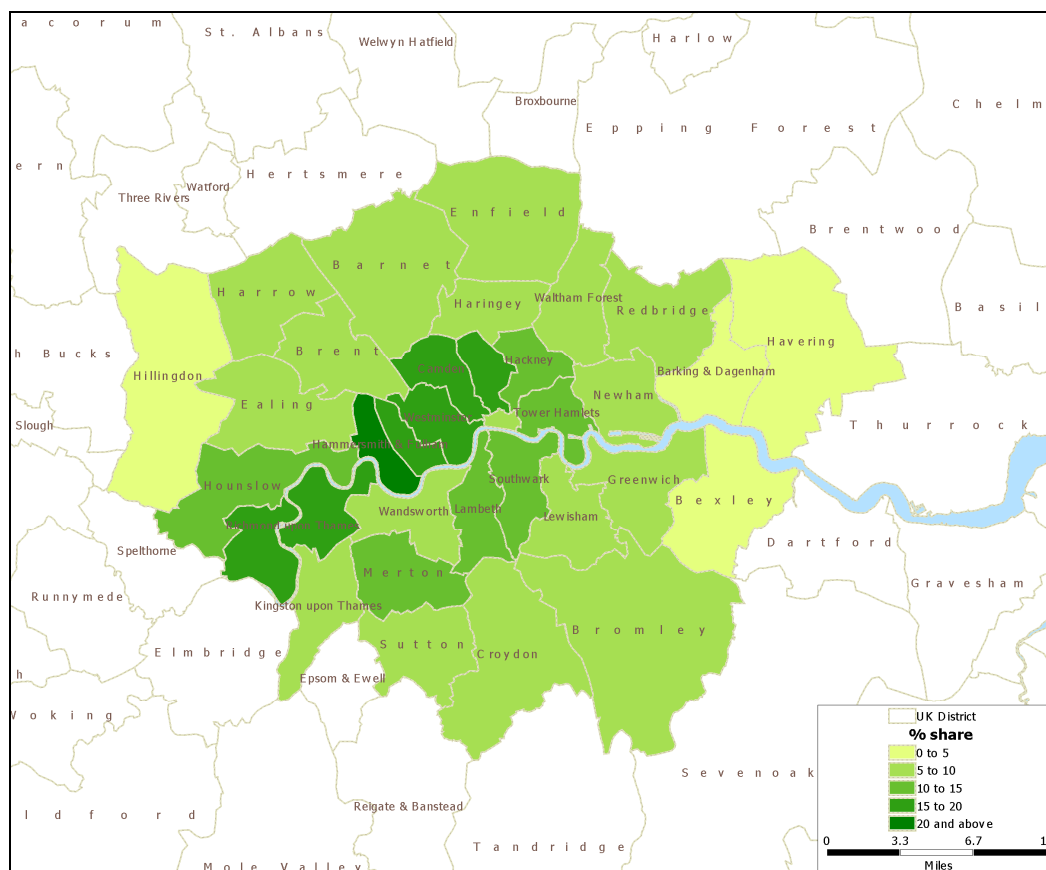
acorum
St. Albans
Welwyn Hatfield
Harlow
Broxbourne
Chelm
Epping Forest
ern
Hertsmere
Watford
Three Rivers
Enfield
Brentwood
Barnet
Harrow
Haringey
Waltham Forest
Redbridge
Basil
h Bucks
Brent
Havering
Camden
Hackney
Hillingdon
Barking & Dagenham
Newham
Ealing
Westminster
Tower Hamlets
Slough
Thurrock
Hammersmith & Fulham
Hounslow
Southwark
Greenwich
Bexley
Richmond upon Thames
Wandsworth
Lambeth
Lewisham
Spelthorne
Dartford
Merton
Runnymede
Gravesham
Kingston upon Thames
Bromley
Sutton
Croydon
Elmbridge
h
Epsom & Ewell
Woking
UK District
% share
0 to 5
5 to 10
10 to 15
15 to 20
20 and above
Sevenoak
ldford
Reigate & Banstead
0
3.3
6.7
1
Miles
Tandridge
Mole Valley